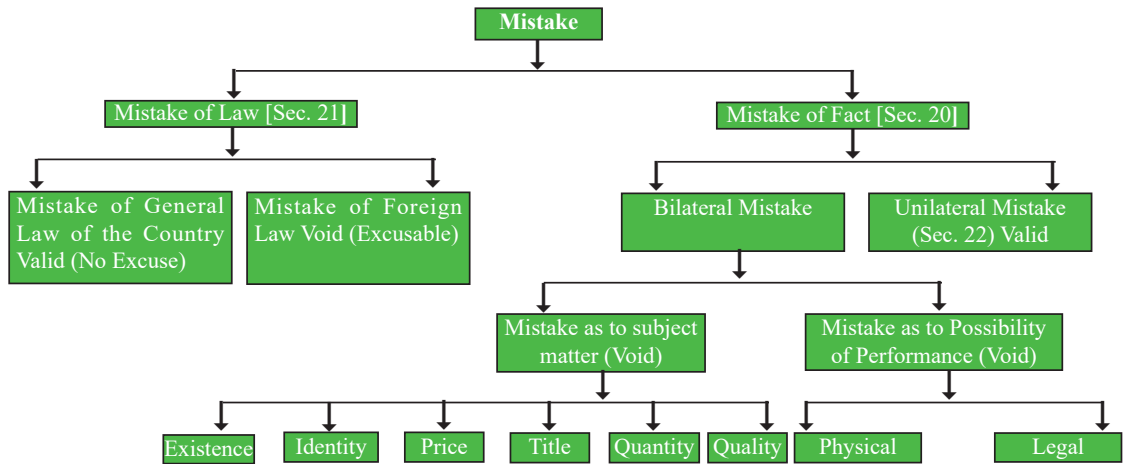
Mistake

Mistake of Law [Sec. 21]

Mistake of Fact [Sec. 20]

Mistake of General Law of the Country Valid (No Excuse)

Mistake of Foreign Law Void (Excusable)

Bilateral Mistake

Unilateral Mistake (Sec. 22) Valid

Mistake as to subject matter (Void)

Mistake as to Possibility of Performance (Void)

Existence

Identity

Price

Title

Quantity

Quality

Physical

Legal